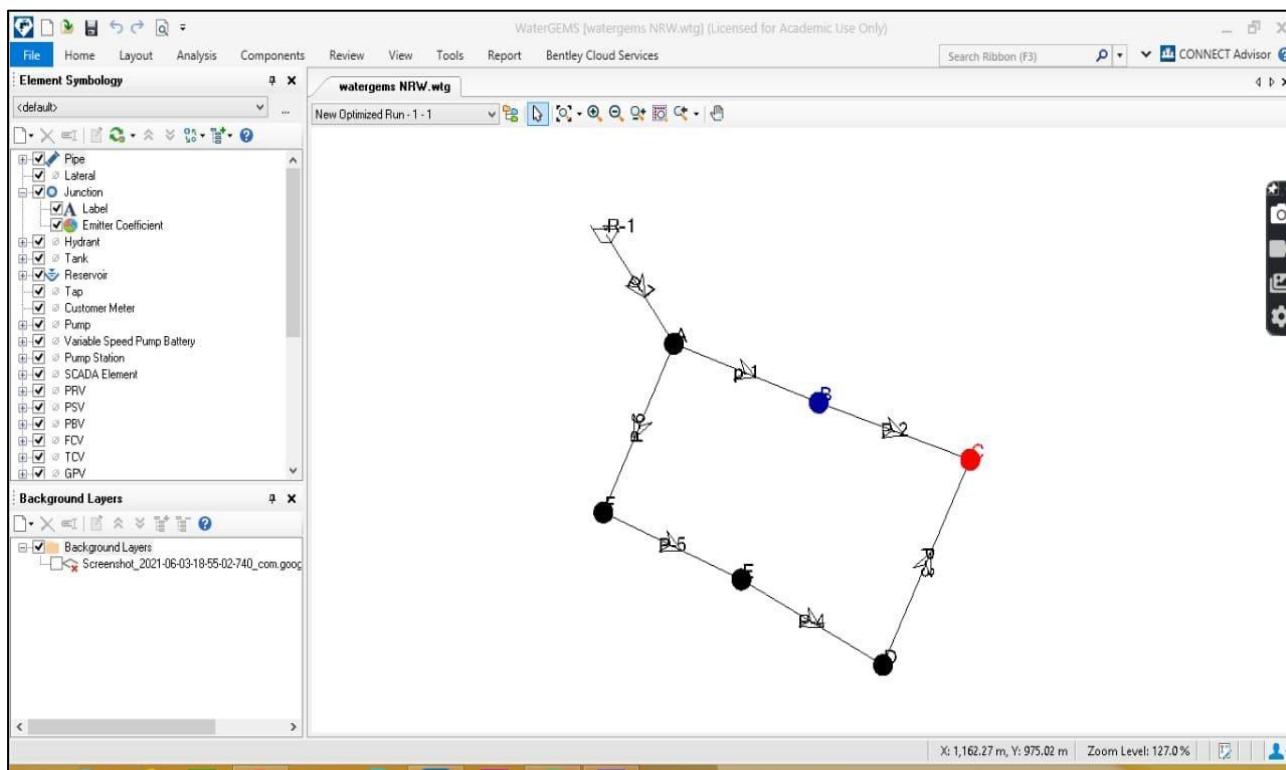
WaterGEMS [watergems NRW.wtg] (Licensed for Academic Use Only)

File Home Layout Analysis Components Review View Tools Report Bentley Cloud Services

Search Ribbon (F3)

CONNECT Advisor

Element Symbology

<default>

Pipe
Lateral
Junction
Label
Emitter Coefficient
Hydrant
Tank
Reservoir
Tap
Customer Meter
Pump
Variable Speed Pump Battery
Pump Station
SCADA Element
PRV
PSV
PBV
FCV
TCV
GPV

Background Layers

Background Layers
Screenshot_2021-06-03-18-55-02-740_com.goog

watergems NRW.wtg

New Optimized Run - 1 - 1

R-1
P
A
P-1
B
P-2
C
P-6
F
P-5
E
P-3
P-4
D

X: 1,162.27 m, Y: 975.02 m Zoom Level: 127.0 %